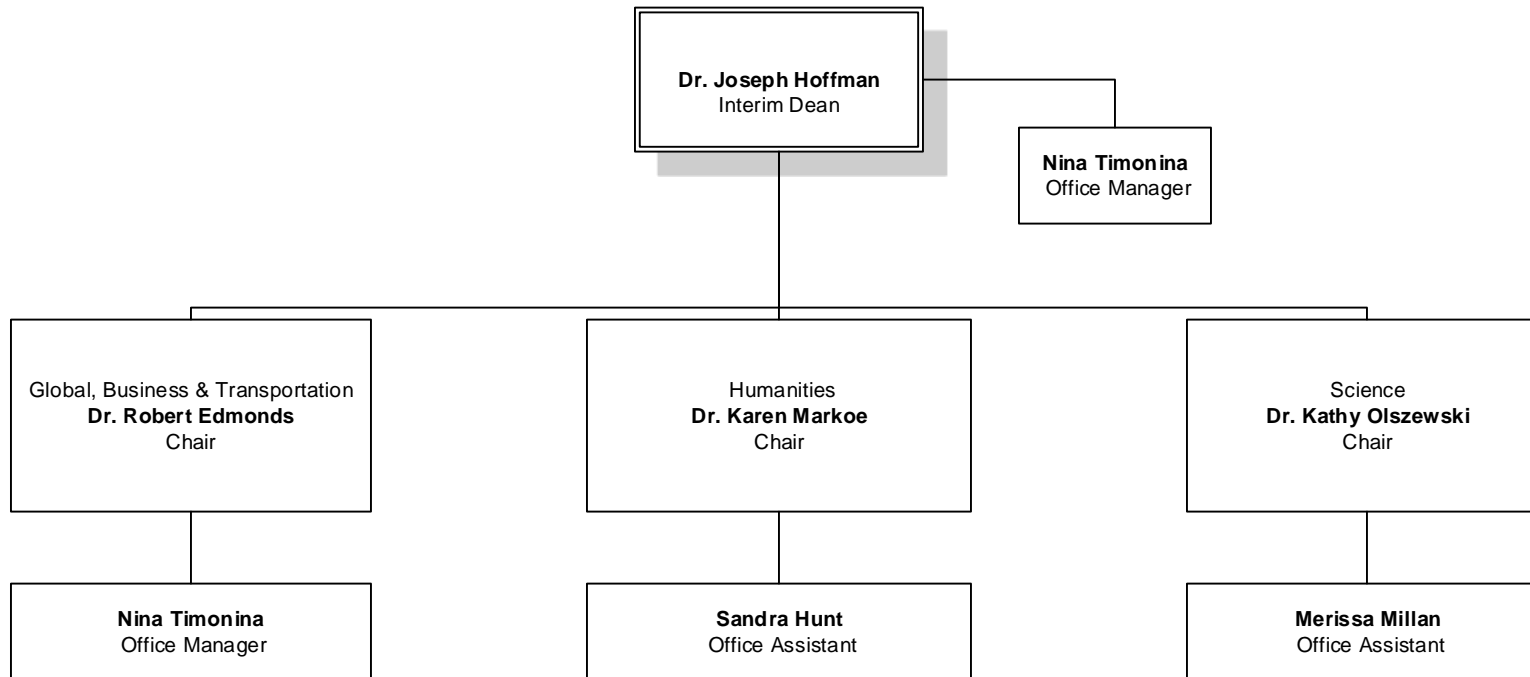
**Dr. Joseph Hoffman**
Interim Dean

**Nina Timonina**
Office Manager

Global, Business & Transportation
**Dr. Robert Edmonds**
Chair

Humanities
**Dr. Karen Markoe**
Chair

Science
**Dr. Kathy Olszewski**
Chair

**Nina Timonina**
Office Manager

**Sandra Hunt**
Office Assistant

**Merissa Millan**
Office Assistant